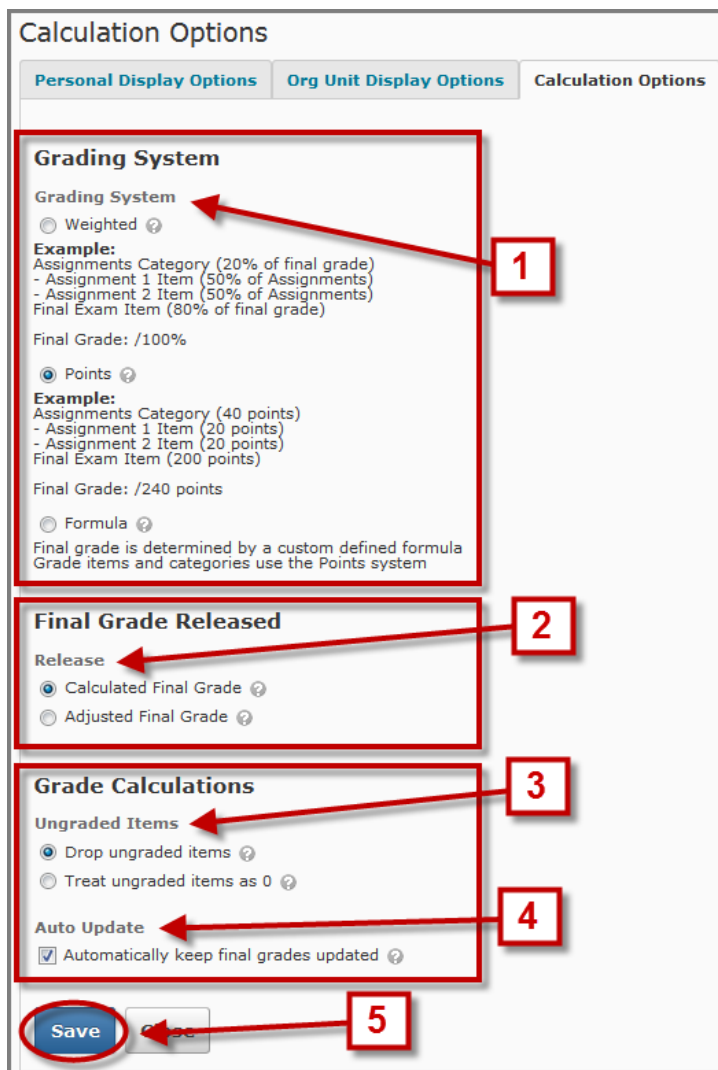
Calculation Options

Personal Display Options | Org Unit Display Options | Calculation Options

Grading System

Grading System

Weighted

Example:
Assignments Category (20% of final grade)
- Assignment 1 Item (50% of Assignments)
- Assignment 2 Item (50% of Assignments)
Final Exam Item (80% of final grade)

Final Grade: /100%

Points

Example:
Assignments Category (40 points)
- Assignment 1 Item (20 points)
- Assignment 2 Item (20 points)
Final Exam Item (200 points)

Final Grade: /240 points

Formula

Final grade is determined by a custom defined formula
Grade items and categories use the Points system

1

Final Grade Released

Release

Calculated Final Grade

Adjusted Final Grade

2

Grade Calculations

Ungraded Items

Drop ungraded items

Treat ungraded items as 0

3

Auto Update

Automatically keep final grades updated

4

Save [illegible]

5